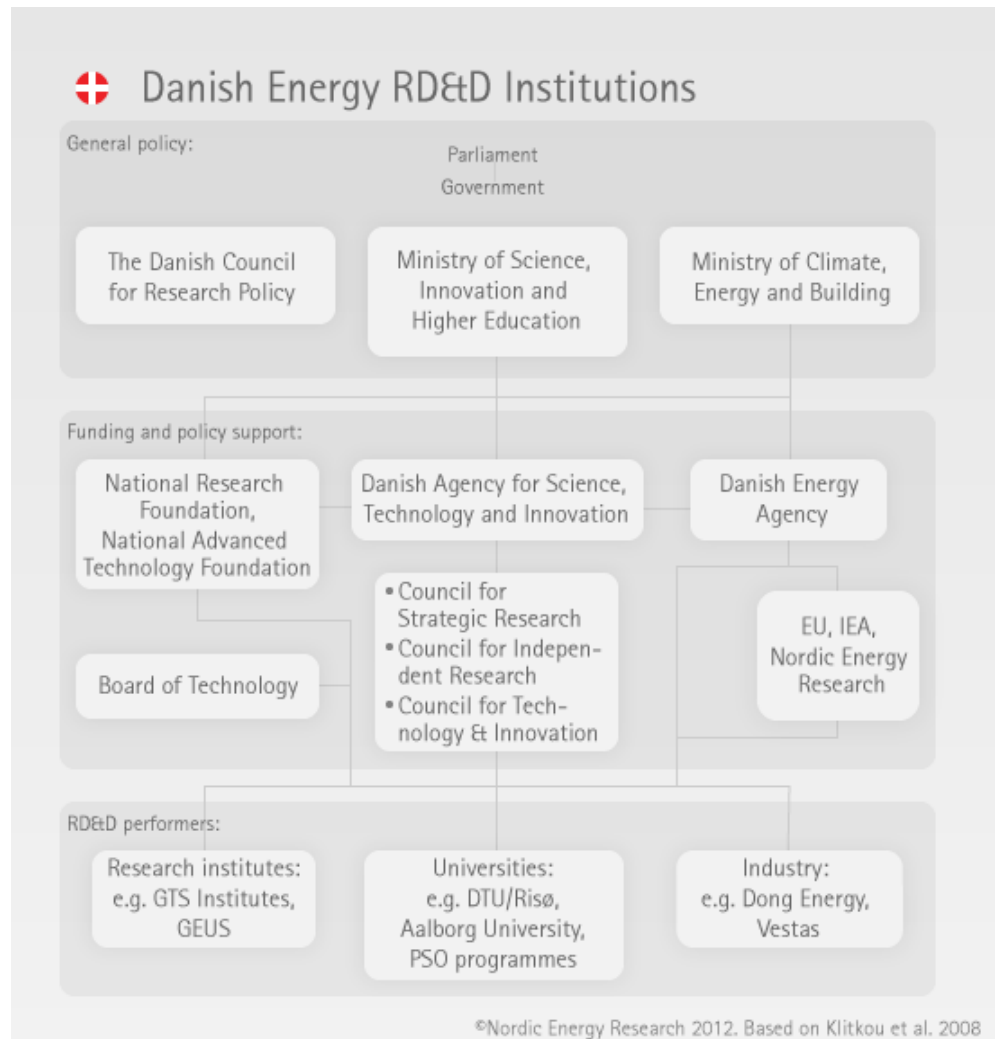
Danish Energy RD&D Institutions

General policy:

Parliament

Government

The Danish Council for Research Policy

Ministry of Science, Innovation and Higher Education

Ministry of Climate, Energy and Building

Funding and policy support:

National Research Foundation, National Advanced Technology Foundation

Danish Agency for Science, Technology and Innovation

Danish Energy Agency

• Council for Strategic Research
• Council for Independent Research
• Council for Technology & Innovation

EU, IEA, Nordic Energy Research

Board of Technology

RD&D performers:

Research institutes: e.g. GTS Institutes, GEUS

Universities: e.g. DTU/Risø, Aalborg University, PSO programmes

Industry: e.g. Dong Energy, Vestas

©Nordic Energy Research 2012. Based on Klitkou et al. 2008